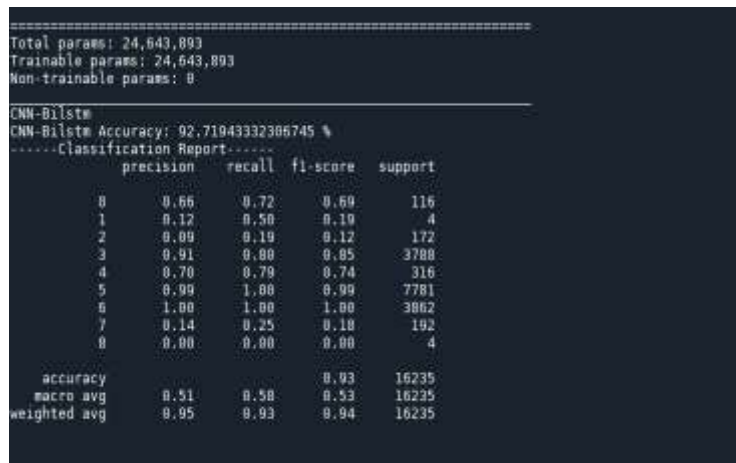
================================================================
Total params: 24,643,893
Trainable params: 24,643,893
Non-trainable params: 0

CNN-Bilstm
CNN-Bilstm Accuracy: 92.71943332306745 %
------Classification Report------

| | precision | recall | f1-score | support |
|---|---|---|---|---|
| 0 | 0.66 | 0.72 | 0.69 | 116 |
| 1 | 0.12 | 0.50 | 0.19 | 4 |
| 2 | 0.09 | 0.19 | 0.12 | 172 |
| 3 | 0.91 | 0.80 | 0.85 | 3788 |
| 4 | 0.70 | 0.79 | 0.74 | 316 |
| 5 | 0.99 | 1.00 | 0.99 | 7781 |
| 6 | 1.00 | 1.00 | 1.00 | 3862 |
| 7 | 0.14 | 0.25 | 0.18 | 192 |
| 8 | 0.00 | 0.00 | 0.00 | 4 |
| accuracy | | | 0.93 | 16235 |
| macro avg | 0.51 | 0.58 | 0.53 | 16235 |
| weighted avg | 0.95 | 0.93 | 0.94 | 16235 |